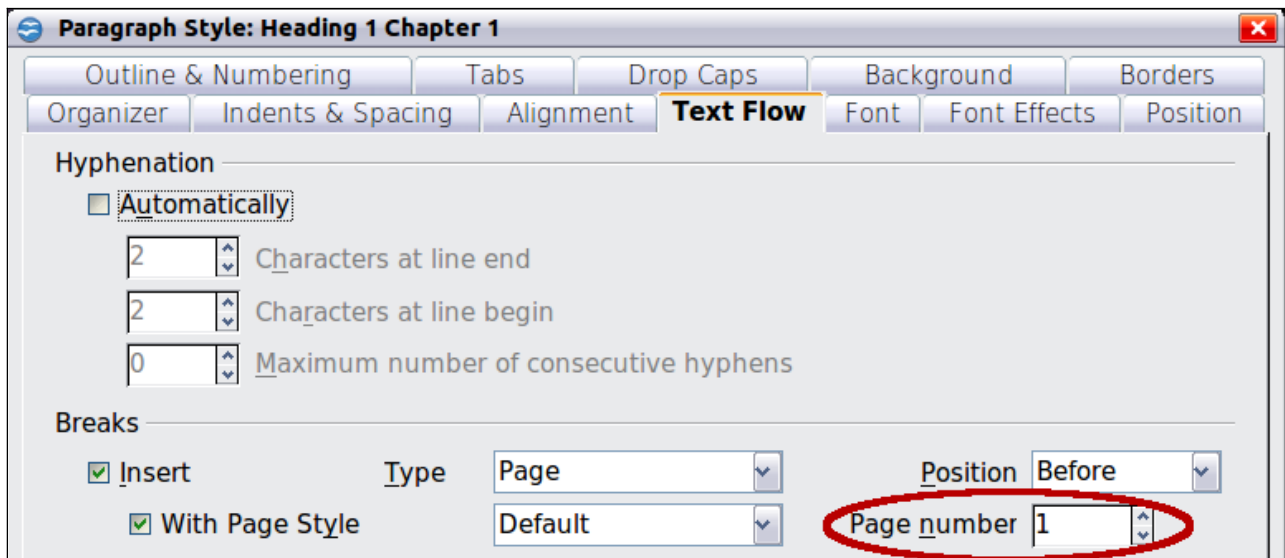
Paragraph Style: Heading 1 Chapter 1

Outline & Numbering | Tabs | Drop Caps | Background | Borders
Organizer | Indents & Spacing | Alignment | Text Flow | Font | Font Effects | Position

Hyphenation

Automatically

2 Characters at line end

2 Characters at line begin

0 Maximum number of consecutive hyphens

Breaks

Insert Type Page Position Before

With Page Style Default Page number 1